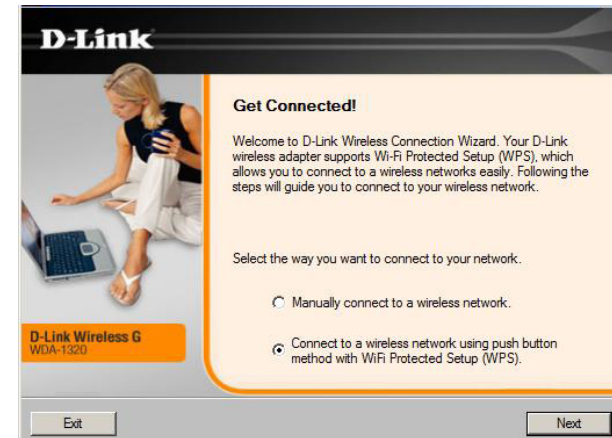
D-Link

Get Connected!

Welcome to D-Link Wireless Connection Wizard. Your D-Link wireless adapter supports Wi-Fi Protected Setup (WPS), which allows you to connect to a wireless networks easily. Following the steps will guide you to connect to your wireless network.

Select the way you want to connect to your network.

Manually connect to a wireless network.

Connect to a wireless network using push button method with WiFi Protected Setup (WPS).

D-Link Wireless G
WDA-1320

Exit

Next